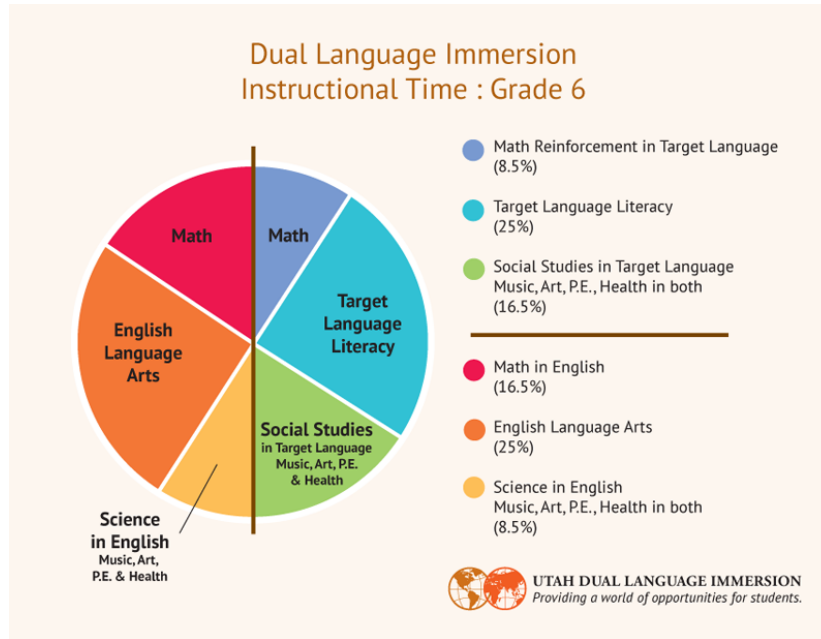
Dual Language Immersion
Instructional Time : Grade 6

Math

English Language Arts

Science in English
Music, Art, P.E. & Health

Math

Target Language Literacy

Social Studies
in Target Language
Music, Art, P.E.
& Health

Math Reinforcement in Target Language
(8.5%)

Target Language Literacy
(25%)

Social Studies in Target Language
Music, Art, P.E., Health in both
(16.5%)

Math in English
(16.5%)

English Language Arts
(25%)

Science in English
Music, Art, P.E., Health in both
(8.5%)

UTAH DUAL LANGUAGE IMMERSION
Providing a world of opportunities for students.